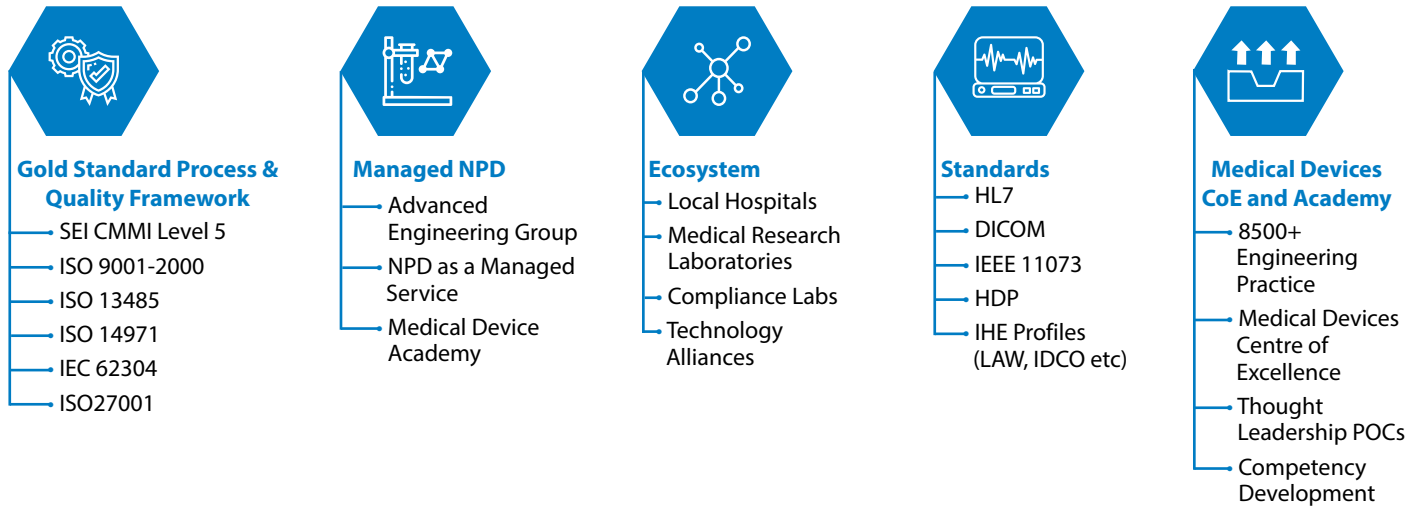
Gold Standard Process & Quality Framework

SEI CMMI Level 5

ISO 9001-2000

ISO 13485

ISO 14971

IEC 62304

ISO27001

Managed NPD

Advanced Engineering Group

NPD as a Managed Service

Medical Device Academy

Ecosystem

Local Hospitals

Medical Research Laboratories

Compliance Labs

Technology Alliances

Standards

HL7

DICOM

IEEE 11073

HDP

IHE Profiles (LAW, IDCO etc)

Medical Devices CoE and Academy

8500+ Engineering Practice

Medical Devices Centre of Excellence

Thought Leadership POCs

Competency Development